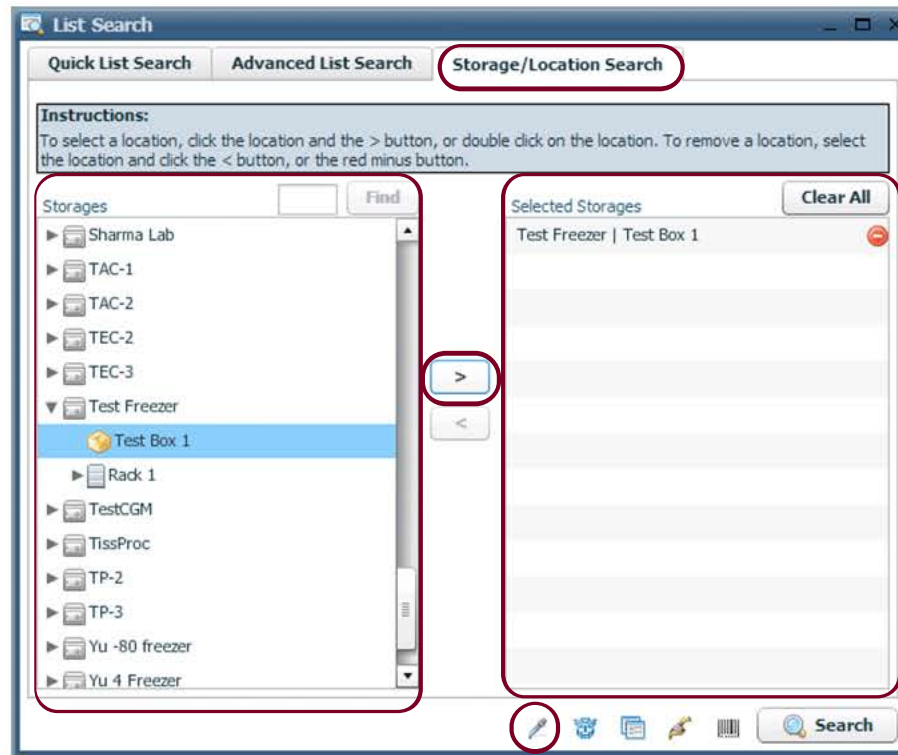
List Search

Quick List Search
Advanced List Search
Storage/Location Search

Instructions:
To select a location, click the location and the > button, or double click on the location. To remove a location, select the location and click the < button, or the red minus button.

Storages
Find
Sharma Lab
TAC-1
TAC-2
TEC-2
TEC-3
Test Freezer
Test Box 1
Rack 1
TestCGM
TissProc
TP-2
TP-3
Yu -80 freezer
Yu 4 Freezer

>
<

Selected Storages
Clear All
Test Freezer | Test Box 1

Search